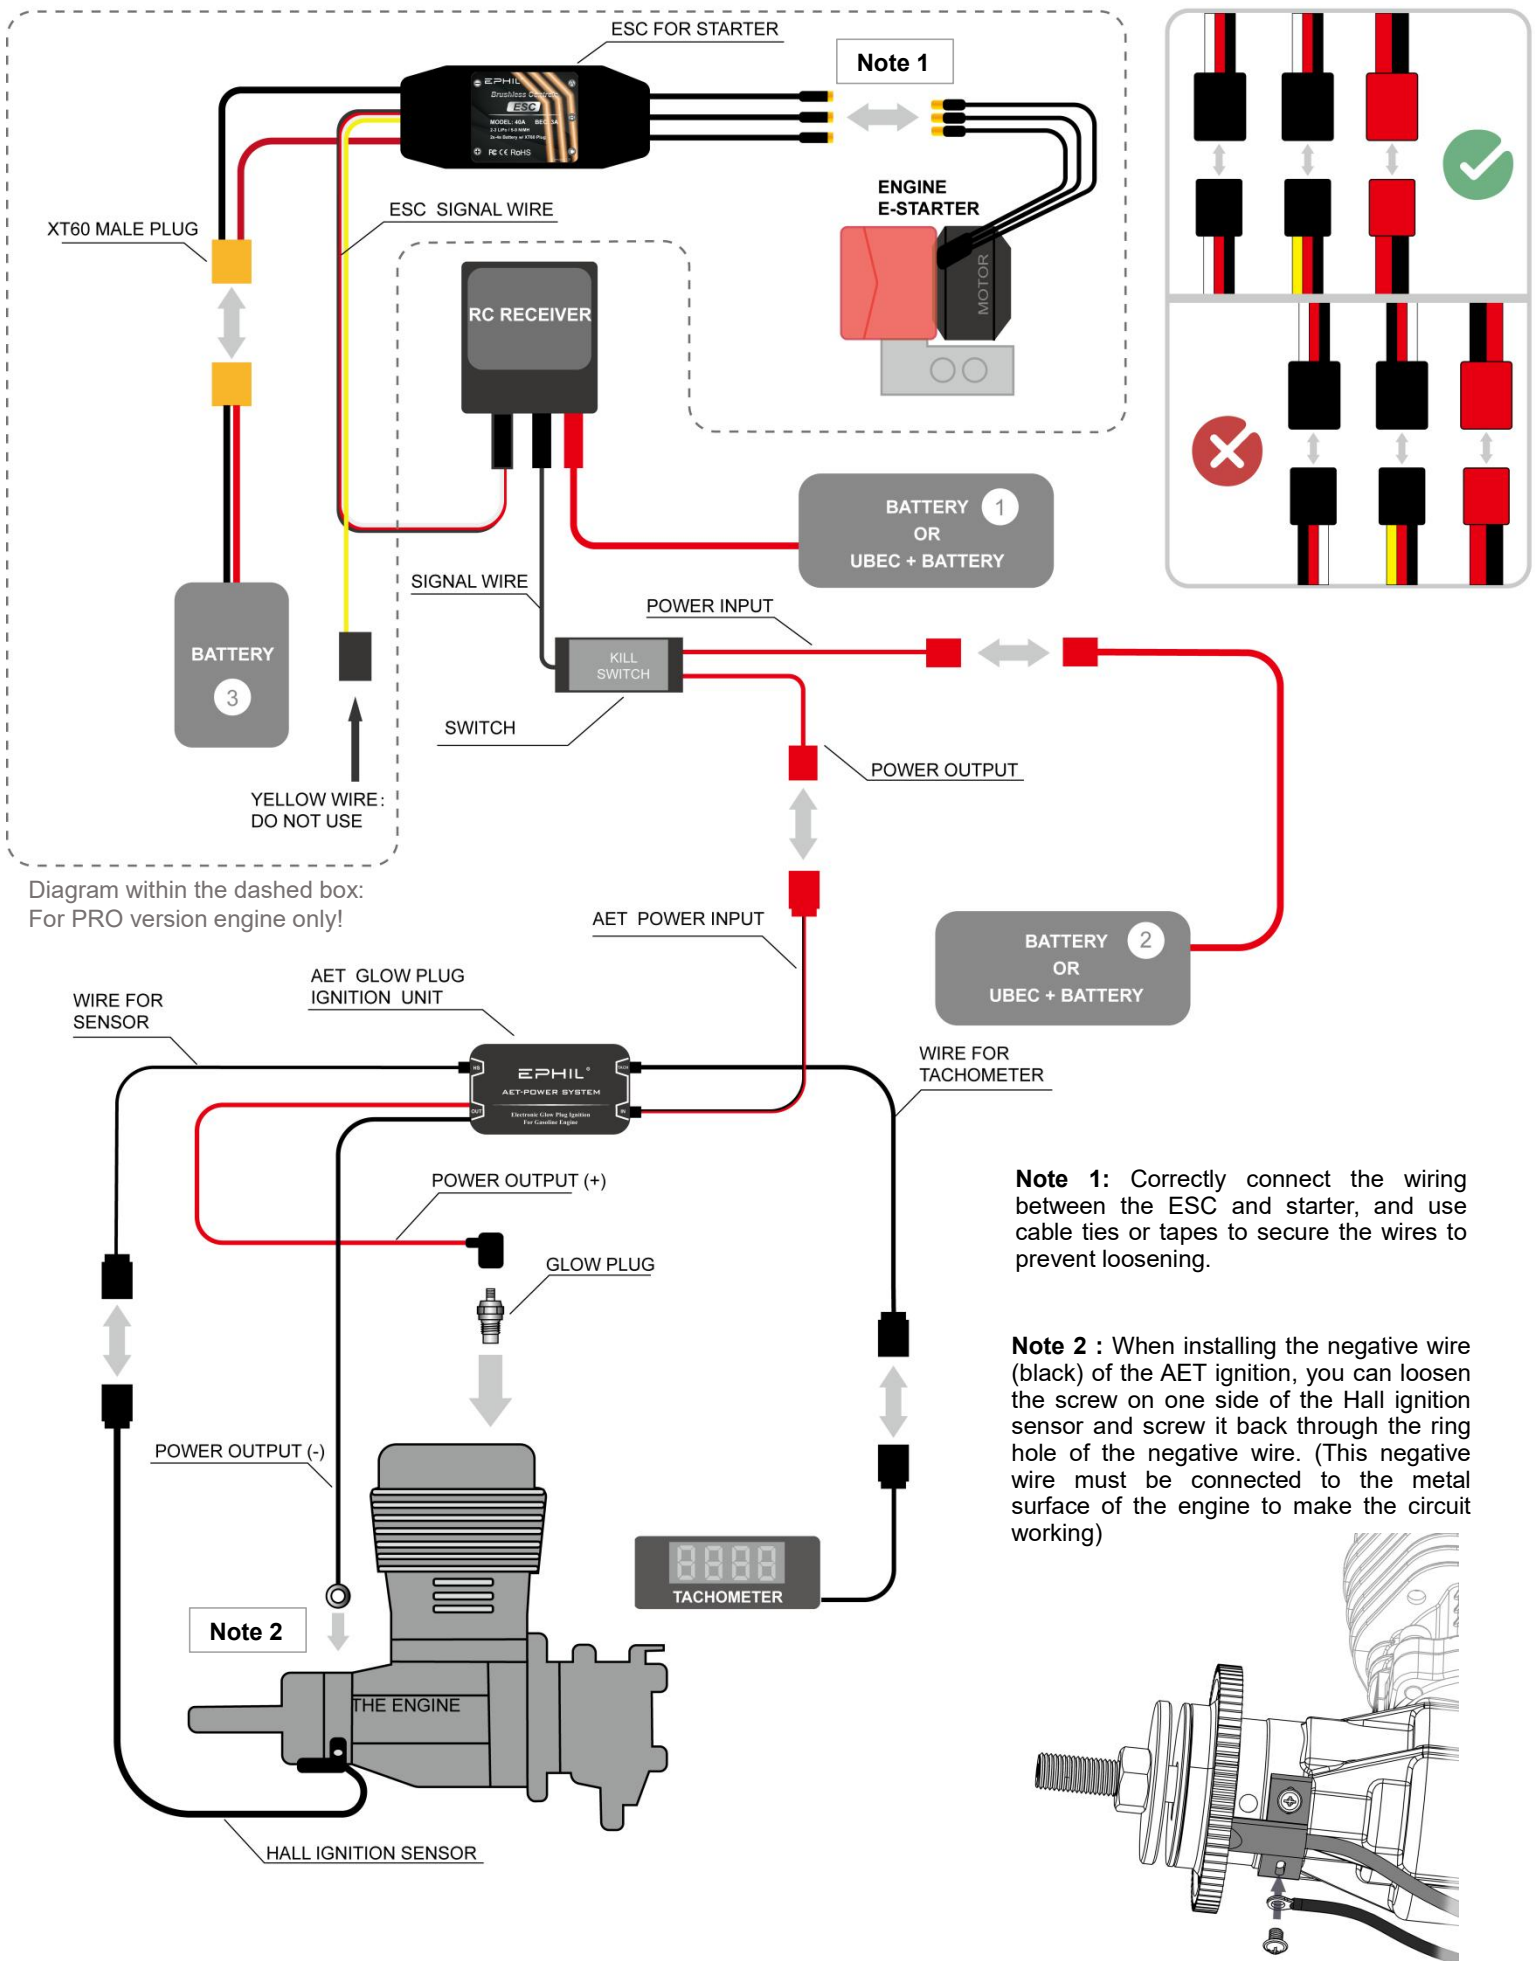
ESC FOR STARTER

Note 1

EPHIL Brushless Controller ESC

ENGINE E-STARTER

MOTOR

XT60 MALE PLUG

ESC SIGNAL WIRE

RC RECEIVER

BATTERY 1 OR UBEC + BATTERY

SIGNAL WIRE

POWER INPUT

KILL SWITCH

SWITCH

BATTERY 3

YELLOW WIRE: DO NOT USE

POWER OUTPUT

Diagram within the dashed box:
For PRO version engine only!

AET POWER INPUT

BATTERY 2 OR UBEC + BATTERY

WIRE FOR SENSOR

AET GLOW PLUG IGNITION UNIT

EPHIL AET-POWER SYSTEM

WIRE FOR TACHOMETER

POWER OUTPUT (+)

GLOW PLUG

Note 1: Correctly connect the wiring between the ESC and starter, and use cable ties or tapes to secure the wires to prevent loosening.

POWER OUTPUT (-)

Note 2 : When installing the negative wire (black) of the AET ignition, you can loosen the screw on one side of the Hall ignition sensor and screw it back through the ring hole of the negative wire. (This negative wire must be connected to the metal surface of the engine to make the circuit working)

8888
TACHOMETER

Note 2

THE ENGINE

HALL IGNITION SENSOR